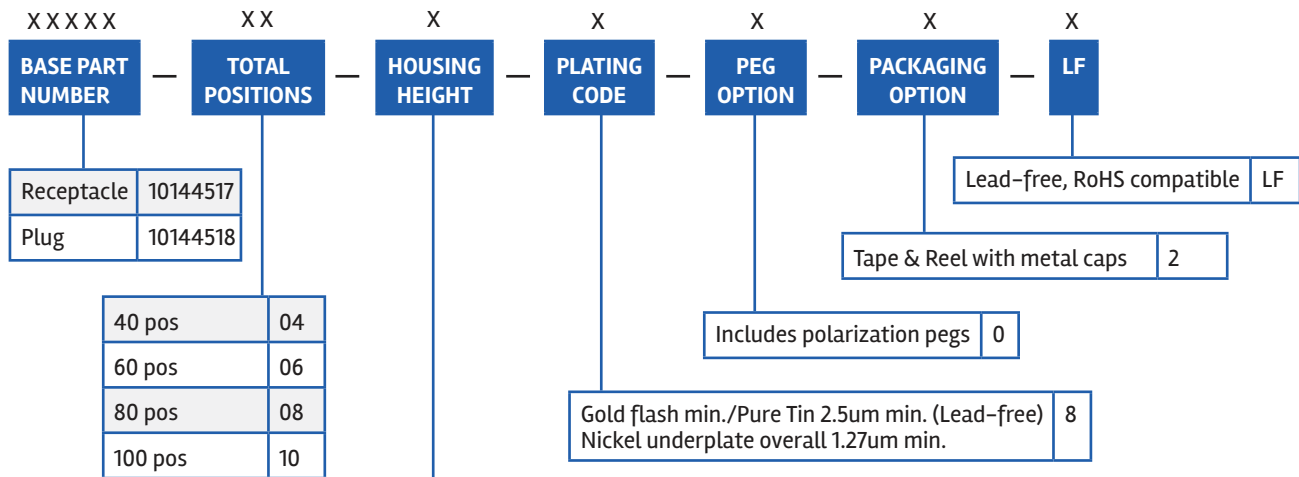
X X X X X — X X — X — X — X — X — X

BASE PART NUMBER — TOTAL POSITIONS — HOUSING HEIGHT — PLATING CODE — PEG OPTION — PACKAGING OPTION — LF

| Receptacle | 10144517 |
|---|---|
| Plug | 10144518 |

| 40 pos | 04 |
|---|---|
| 60 pos | 06 |
| 80 pos | 08 |
| 100 pos | 10 |

| Gold flash min./Pure Tin 2.5um min. (Lead-free) Nickel underplate overall 1.27um min. | 8 |
|---|---|

| Includes polarization pegs | 0 |
|---|---|

| Tape & Reel with metal caps | 2 |
|---|---|

| Lead-free, RoHS compatible | LF |
|---|---|